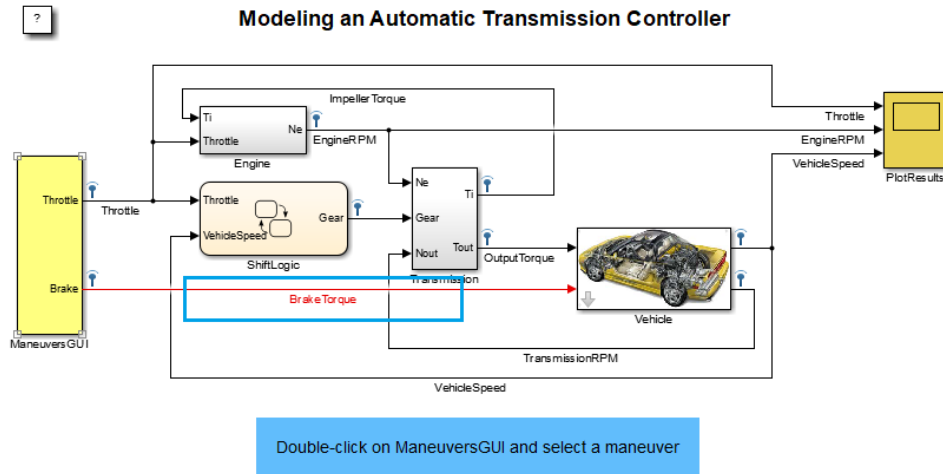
?

Modeling an Automatic Transmission Controller

ImpellerTorque

Ti
Throttle
Ne
Engine
EngineRPM

Throttle
EngineRPM
VehicleSpeed
PlotResults

Throttle
Brake
ManeuversGUI

Throttle

Throttle
VehicleSpeed
Gear
ShiftLogic

Ne
Gear
Nout
Ti
Tout
Transmission

OutputTorque

BrakeTorque

Vehicle

TransmissionRPM

VehicleSpeed

Double-click on ManeuversGUI and select a maneuver